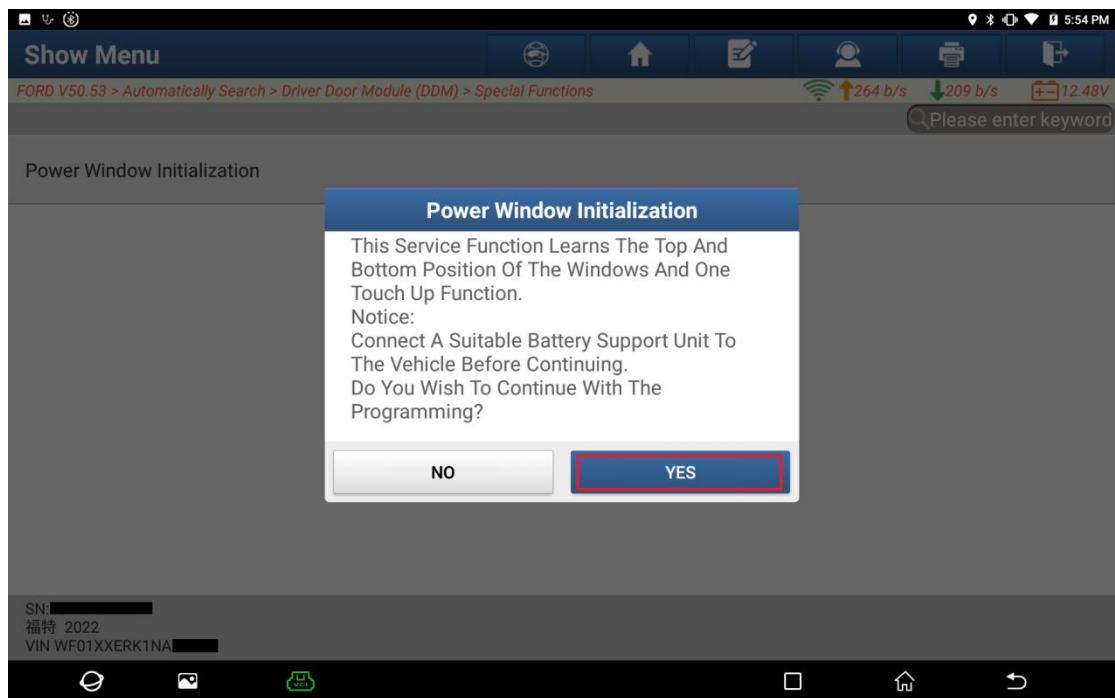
5:54 PM

Show Menu

FORD V50.53 > Automatically Search > Driver Door Module (DDM) > Special Functions

264 b/s 209 b/s 12.48V

Please enter keyword

Power Window Initialization

Power Window Initialization

This Service Function Learns The Top And Bottom Position Of The Windows And One Touch Up Function.
Notice:
Connect A Suitable Battery Support Unit To The Vehicle Before Continuing.
Do You Wish To Continue With The Programming?

NO

YES

SN:
福特 2022
VIN WF01XXERK1NA

VCI